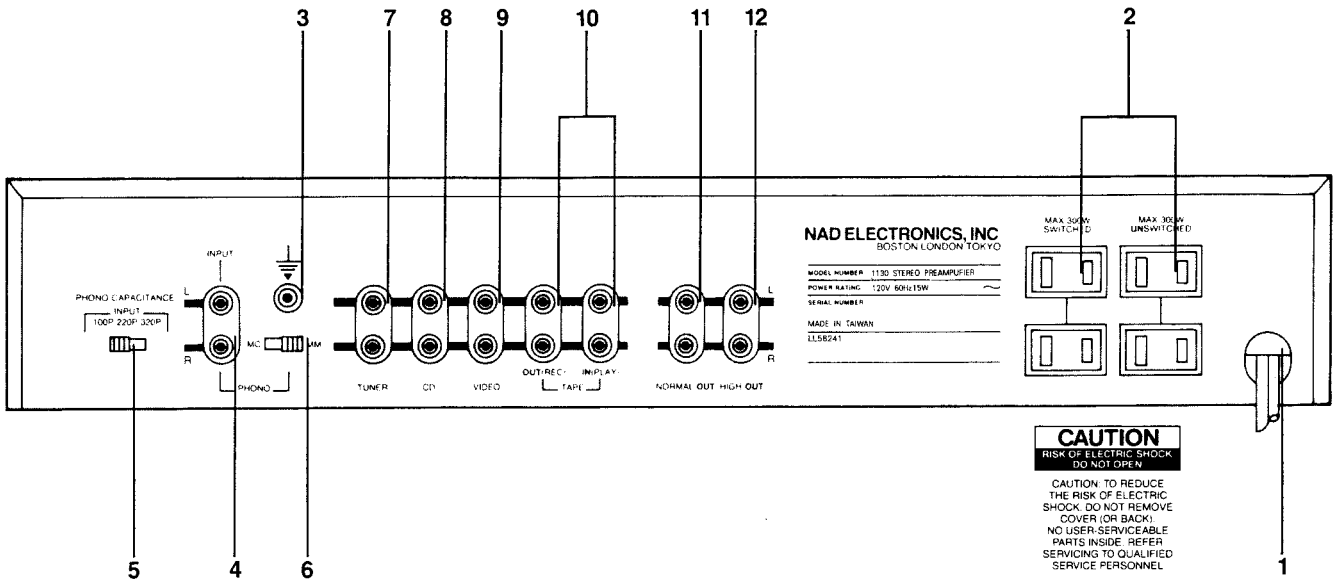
3 7 8 9 10 11 12 2

INPUT

L

R

PHONO CAPACITANCE

INPUT

100P 220P 320P

MC MM

PHONO

TUNER CD VIDEO OUT/REC IN/PLAY

TAPE

NORMAL OUT HIGH OUT

L

R

NAD ELECTRONICS, INC

BOSTON LONDON TOKYO

MODEL NUMBER 1130 STEREO PREAMPLIFIER

POWER RATING 120V 60Hz 15W

SERIAL NUMBER

MADE IN TAIWAN

LL58241

MAX 300W SWITCHED

MAX 300W UNSWITCHED

CAUTION

RISK OF ELECTRIC SHOCK DO NOT OPEN

CAUTION: TO REDUCE THE RISK OF ELECTRIC SHOCK, DO NOT REMOVE COVER (OR BACK). NO USER-SERVICEABLE PARTS INSIDE. REFER SERVICING TO QUALIFIED SERVICE PERSONNEL

5 4 6 1